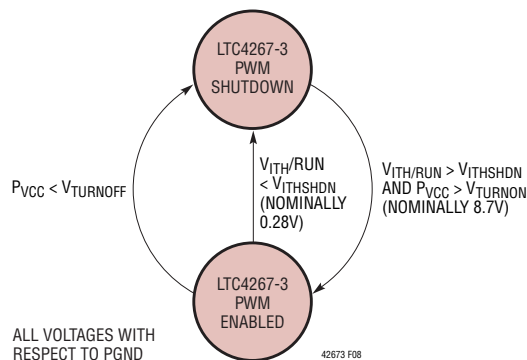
LTC4267-3
PWM
SHUTDOWN

$P_{VCC}$ < $V_{TURNOFF}$

$V_{ITH}$/RUN
< $V_{ITHSHDN}$
(NOMINALLY
0.28V)

$V_{ITH/RUN}$ > $V_{ITHSHDN}$
AND $P_{VCC}$ > $V_{TURNON}$
(NOMINALLY 8.7V)

LTC4267-3
PWM
ENABLED

ALL VOLTAGES WITH
RESPECT TO PGND

42673 F08